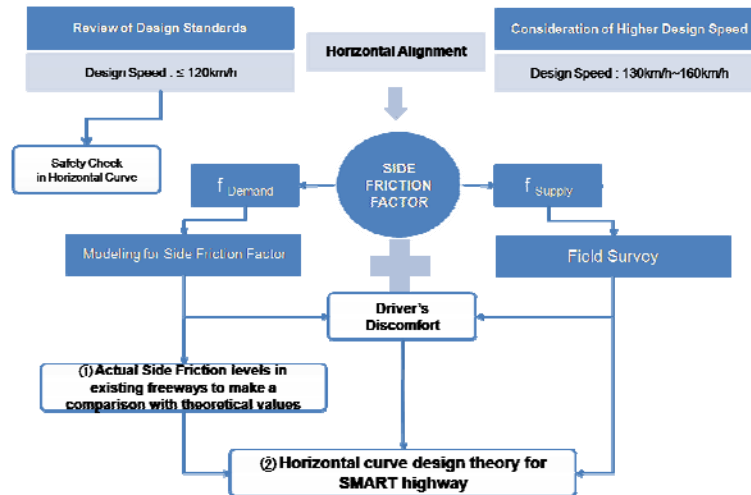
Review of Design Standards

Design Speed : ≤ 120km/h

Horizontal Alignment

Consideration of Higher Design Speed

Design Speed : 130km/h~160km/h

Safety Check in Horizontal Curve

$f_{Demand}$

SIDE FRICTION FACTOR

$f_{Supply}$

Modeling for Side Friction Factor

Field Survey

Driver's Discomfort

(1) Actual Side Friction levels in existing freeways to make a comparison with theoretical values

(2) Horizontal curve design theory for SMART highway